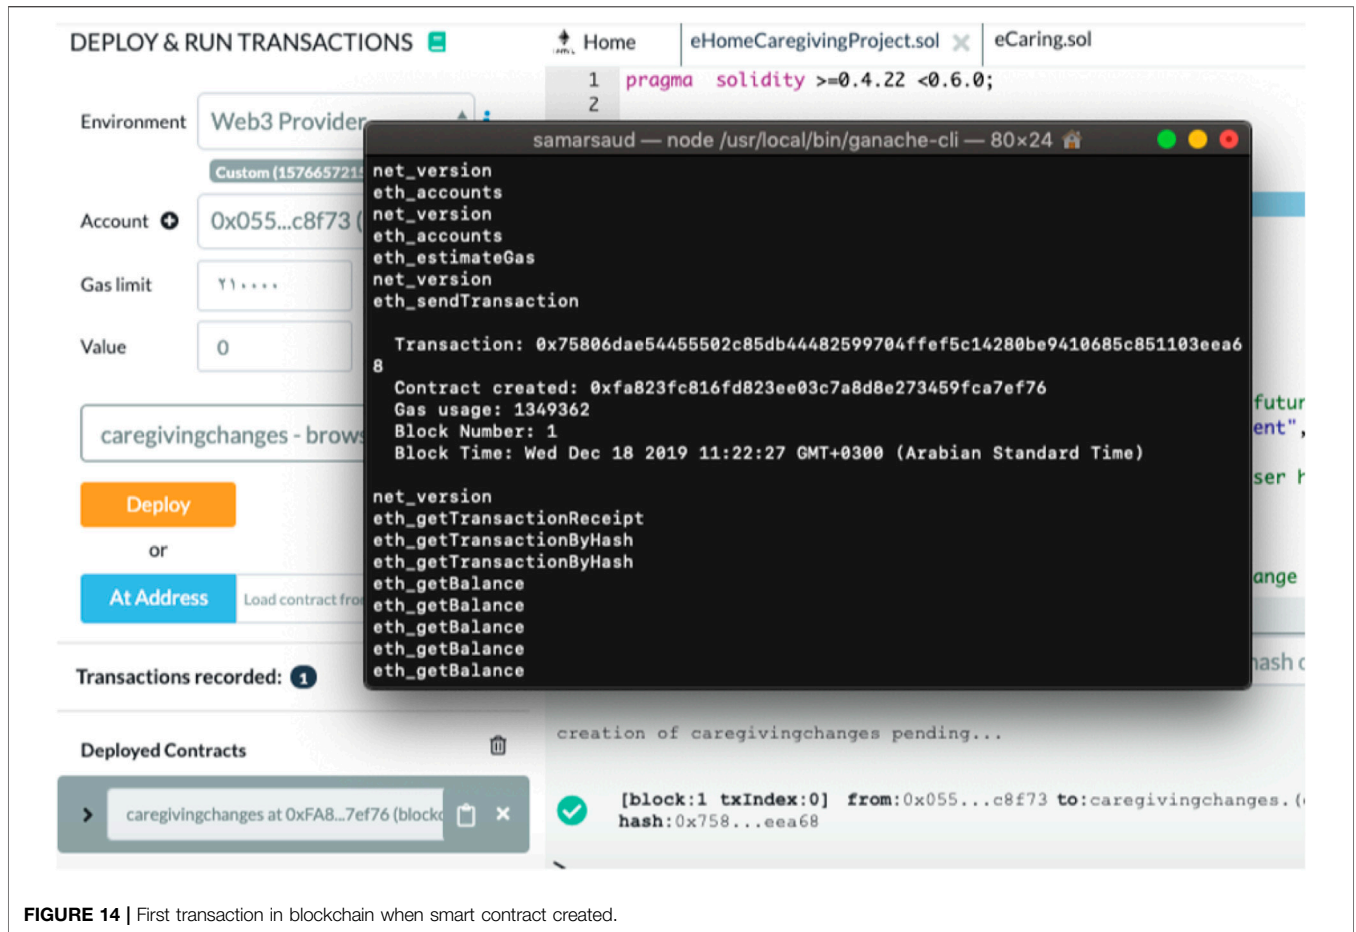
DEPLOY & RUN TRANSACTIONS

Environment Web3 Provider

Custom (157665721

Account 0x055...c8f73 (

Gas limit ٢١٠٠٠٠

Value 0

caregivingchanges - brows

Deploy

or

At Address Load contract fro

Transactions recorded: 1

Deployed Contracts

caregivingchanges at 0xFA8...7ef76 (blockc

Home eHomeCaregivingProject.sol eCaring.sol

1 pragma solidity >=0.4.22 <0.6.0;
2

samarsaud — node /usr/local/bin/ganache-cli — 80×24

net_version
eth_accounts
net_version
eth_accounts
eth_estimateGas
net_version
eth_sendTransaction

Transaction: 0x75806dae54455502c85db44482599704ffef5c14280be9410685c851103eea68

Contract created: 0xfa823fc816fd823ee03c7a8d8e273459fca7ef76
Gas usage: 1349362
Block Number: 1
Block Time: Wed Dec 18 2019 11:22:27 GMT+0300 (Arabian Standard Time)

net_version
eth_getTransactionReceipt
eth_getTransactionByHash
eth_getTransactionByHash
eth_getBalance
eth_getBalance
eth_getBalance
eth_getBalance
eth_getBalance

futur
ent",
ser h
ange
hash c

creation of caregivingchanges pending...

[block:1 txIndex:0] from:0x055...c8f73 to:caregivingchanges.(
hash:0x758...eea68

FIGURE 14 | First transaction in blockchain when smart contract created.